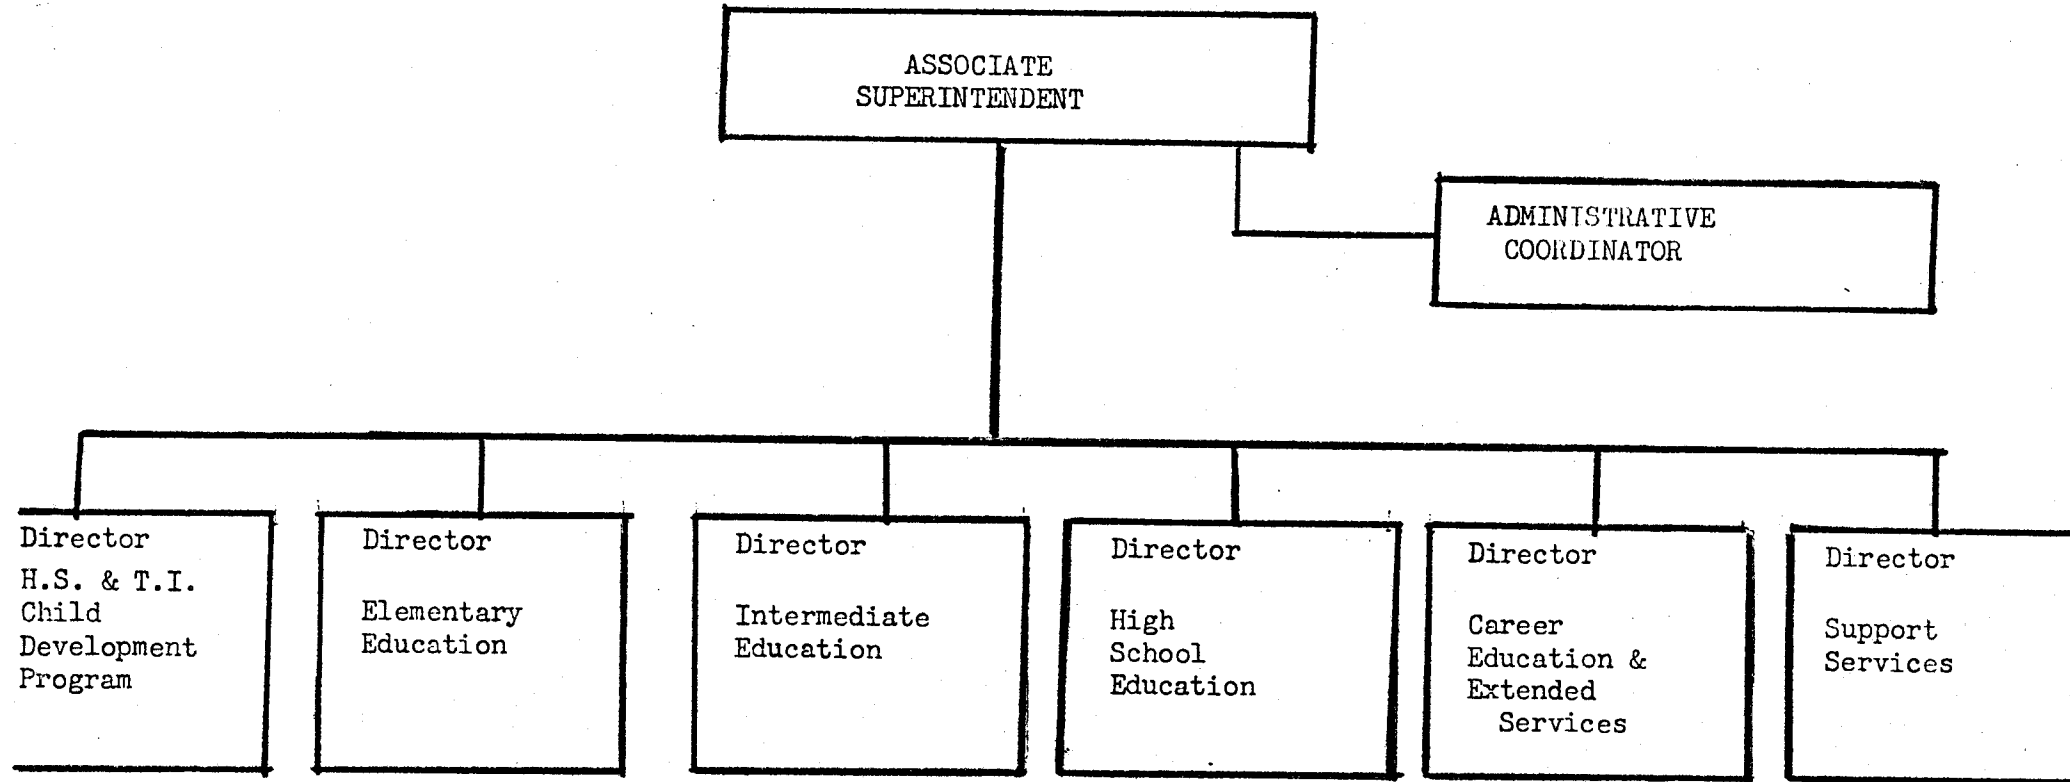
ASSOCIATE SUPERINTENDENT

ADMINISTRATIVE COORDINATOR

Director
H.S. & T.I.
Child Development Program

Director
Elementary Education

Director
Intermediate Education

Director
High School Education

Director
Career Education & Extended Services

Director
Support Services